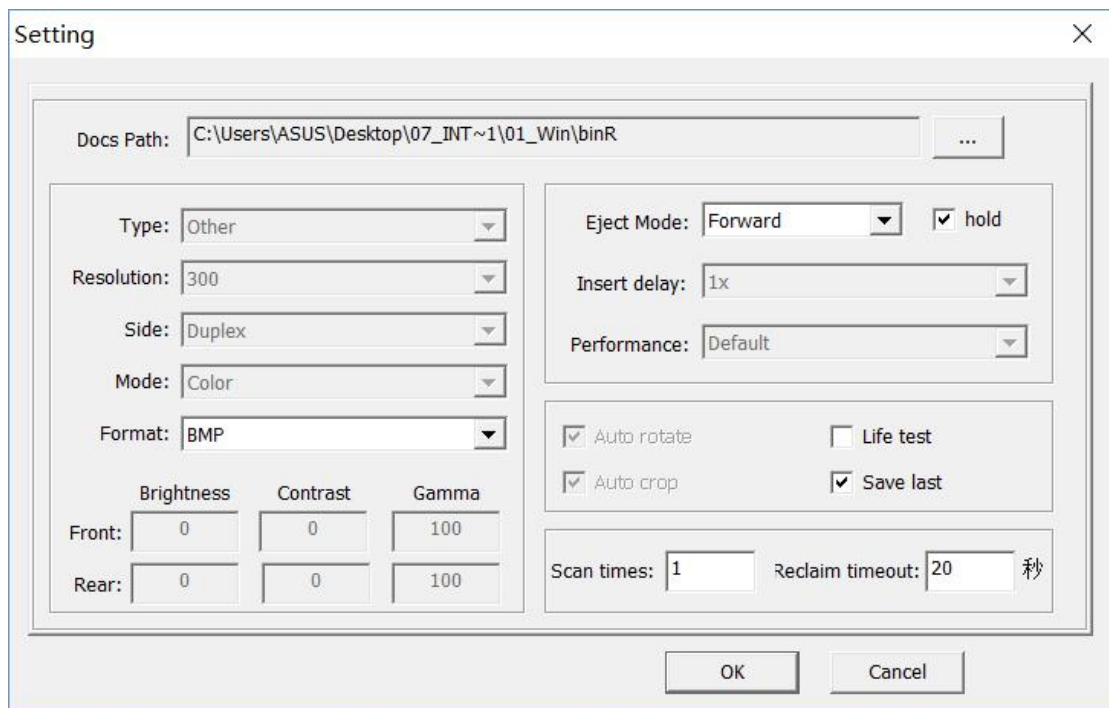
Setting

Docs Path: C:\Users\ASUS\Desktop\07_INT~1\01_Win\binR ...

Type: Other
Resolution: 300
Side: Duplex
Mode: Color
Format: BMP

| | Brightness | Contrast | Gamma |
|---|---|---|---|
| Front: | 0 | 0 | 100 |
| Rear: | 0 | 0 | 100 |

Eject Mode: Forward
hold
Insert delay: 1x
Performance: Default

Auto rotate
Life test
Auto crop
Save last

Scan times: 1
Reclaim timeout: 20 秒

OK
Cancel